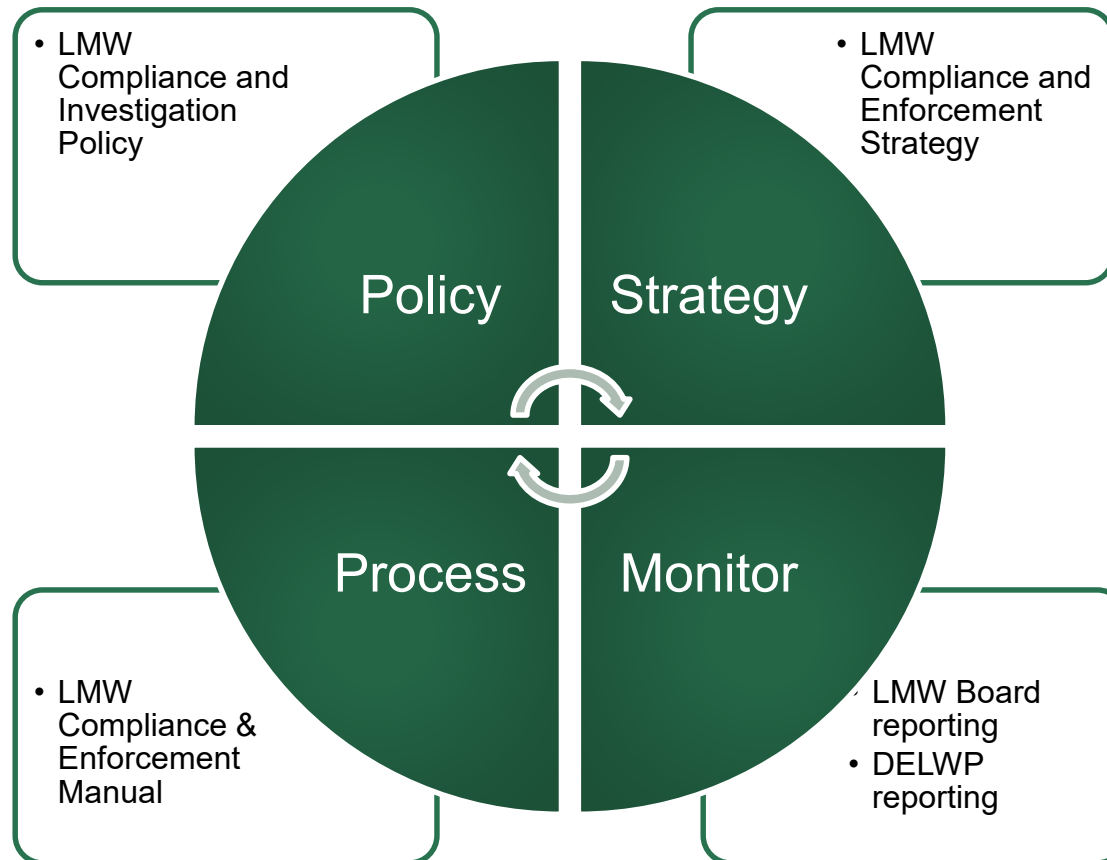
- LMW Compliance and Investigation Policy

- LMW Compliance and Enforcement Strategy

Policy

Strategy

Process

Monitor

- LMW Compliance & Enforcement Manual

- LMW Board reporting
- DELWP reporting